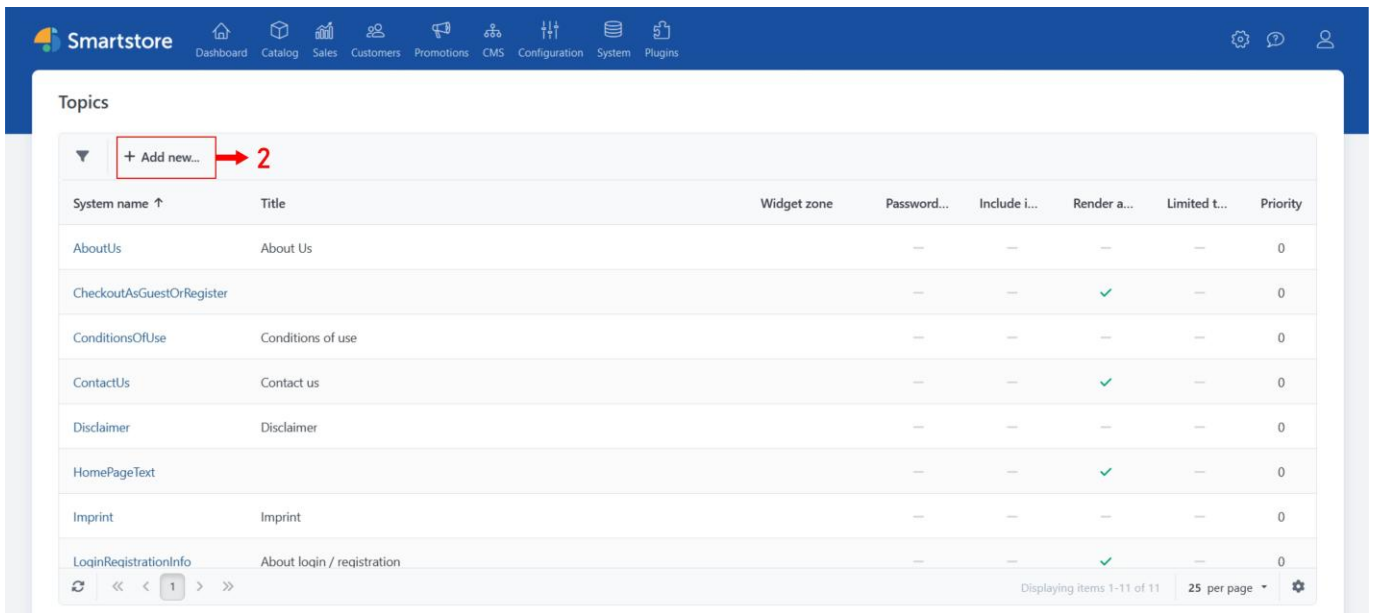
Smartstore Dashboard Catalog Sales Customers Promotions CMS Configuration System Plugins

Topics

+ Add new... 2

| System name ↑ | Title | Widget zone | Password... | Include i... | Render a... | Limited t... | Priority |
|---|---|---|---|---|---|---|---|
| AboutUs | About Us | | — | — | — | — | 0 |
| CheckoutAsGuestOrRegister | | | — | — | ✓ | — | 0 |
| ConditionsOfUse | Conditions of use | | — | — | — | — | 0 |
| ContactUs | Contact us | | — | — | ✓ | — | 0 |
| Disclaimer | Disclaimer | | — | — | — | — | 0 |
| HomePageText | | | — | — | ✓ | — | 0 |
| Imprint | Imprint | | — | — | — | — | 0 |
| LoginRegistrationInfo | About login / registration | | — | — | ✓ | — | 0 |

« ‹ 1 › »

Displaying items 1-11 of 11   25 per page